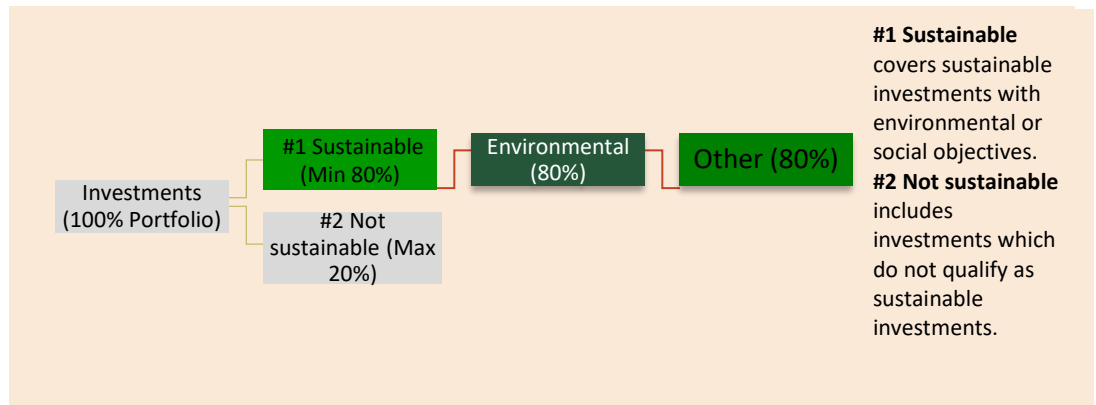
Investments (100% Portfolio)

#1 Sustainable (Min 80%)

#2 Not sustainable (Max 20%)

Environmental (80%)

Other (80%)

**#1 Sustainable** covers sustainable investments with environmental or social objectives.
**#2 Not sustainable** includes investments which do not qualify as sustainable investments.